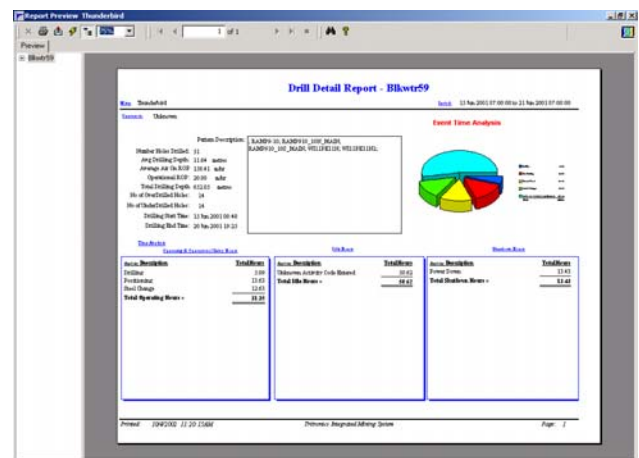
Report Preview Thunderbird

1 of 1

Preview

Blkwtr59

Drill Detail Report - Blkwtr59

Mine Thunderbird

Period: 13 Jan 2001 07:00:00 to 21 Jan 2001 07:00:00

Unknown

Event Time Analysis

Pattern Description: RAMP610_10, RAMP610_1000_MAIN, RAMP610_100_MAIN, W5115H2105, W5115H2102,

Number Holes Drilled: 11
Avg Drilling Depth: 11.04 metres
Average Air On ROP: 120.41 m/hr
Operational ROP: 20.00 m/hr
Total Drilling Depth: 632.03 metres
No of OverDrilled Holes: 14
No of UnderDrilled Holes: 14
Drilling Start Time: 13 Jan 2001 09:46
Drilling End Time: 20 Jan 2001 19:23

Time Analysis

Operating & Operating Delay Hours

Idle Hours

Shutdown Hours

| Description | Total Hours |
|---|---|
| Drilling | 3.09 |
| Positioning | 13.65 |
| Steel Change | 12.65 |
| Total Operating Hours = | 18.39 |

| Description | Total Hours |
|---|---|
| Unknown Activity Code Entered | 10.62 |
| Total Idle Hours = | 10.62 |

| Description | Total Hours |
|---|---|
| Power Down | 13.43 |
| Total Shutdown Hours = | 13.43 |

Printed: 3/04/2002 11:20:53AM

Page: 1